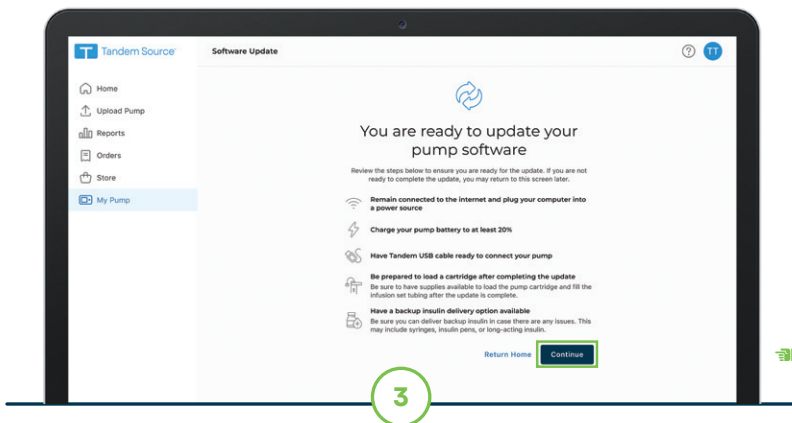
Tandem Source

Software Update

TT

Home

Upload Pump

Reports

Orders

Store

My Pump

You are ready to update your pump software

Review the steps below to ensure you are ready for the update. If you are not ready to complete the update, you may return to this screen later.

Remain connected to the internet and plug your computer into a power source

Charge your pump battery to at least 20%

Have Tandem USB cable ready to connect your pump

Be prepared to load a cartridge after completing the update
Be sure to have supplies available to load the pump cartridge and fill the infusion set tubing after the update is complete.

Have a backup insulin delivery option available
Be sure you can deliver backup insulin in case there are any issues. This may include syringes, insulin pens, or long-acting insulin.

Return Home

Continue

3